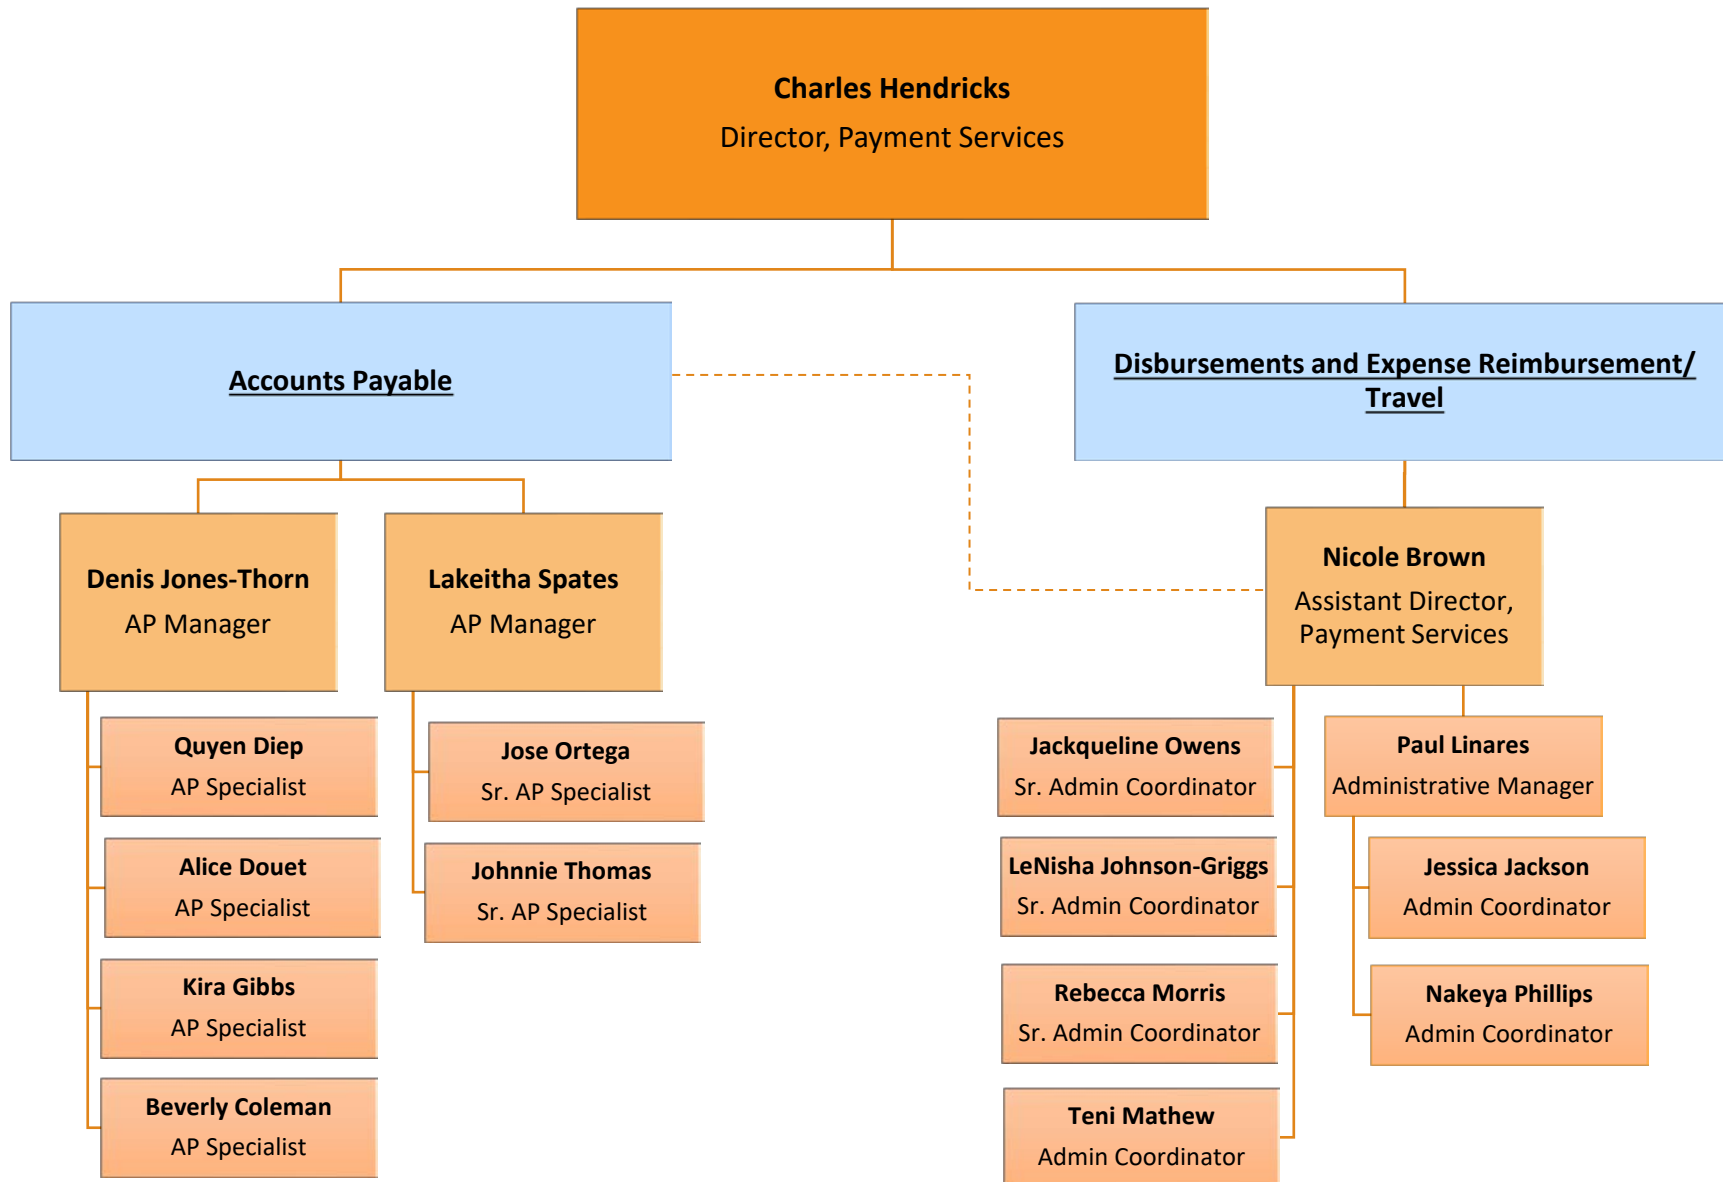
Charles Hendricks
Director, Payment Services

Accounts Payable

Disbursements and Expense Reimbursement/ Travel

Denis Jones-Thorn
AP Manager

Lakeitha Spates
AP Manager

Nicole Brown
Assistant Director, Payment Services

Quyen Diep
AP Specialist

Alice Douet
AP Specialist

Kira Gibbs
AP Specialist

Beverly Coleman
AP Specialist

Jose Ortega
Sr. AP Specialist

Johnnie Thomas
Sr. AP Specialist

Jackqueline Owens
Sr. Admin Coordinator

LeNisha Johnson-Griggs
Sr. Admin Coordinator

Rebecca Morris
Sr. Admin Coordinator

Teni Mathew
Admin Coordinator

Paul Linares
Administrative Manager

Jessica Jackson
Admin Coordinator

Nakeya Phillips
Admin Coordinator